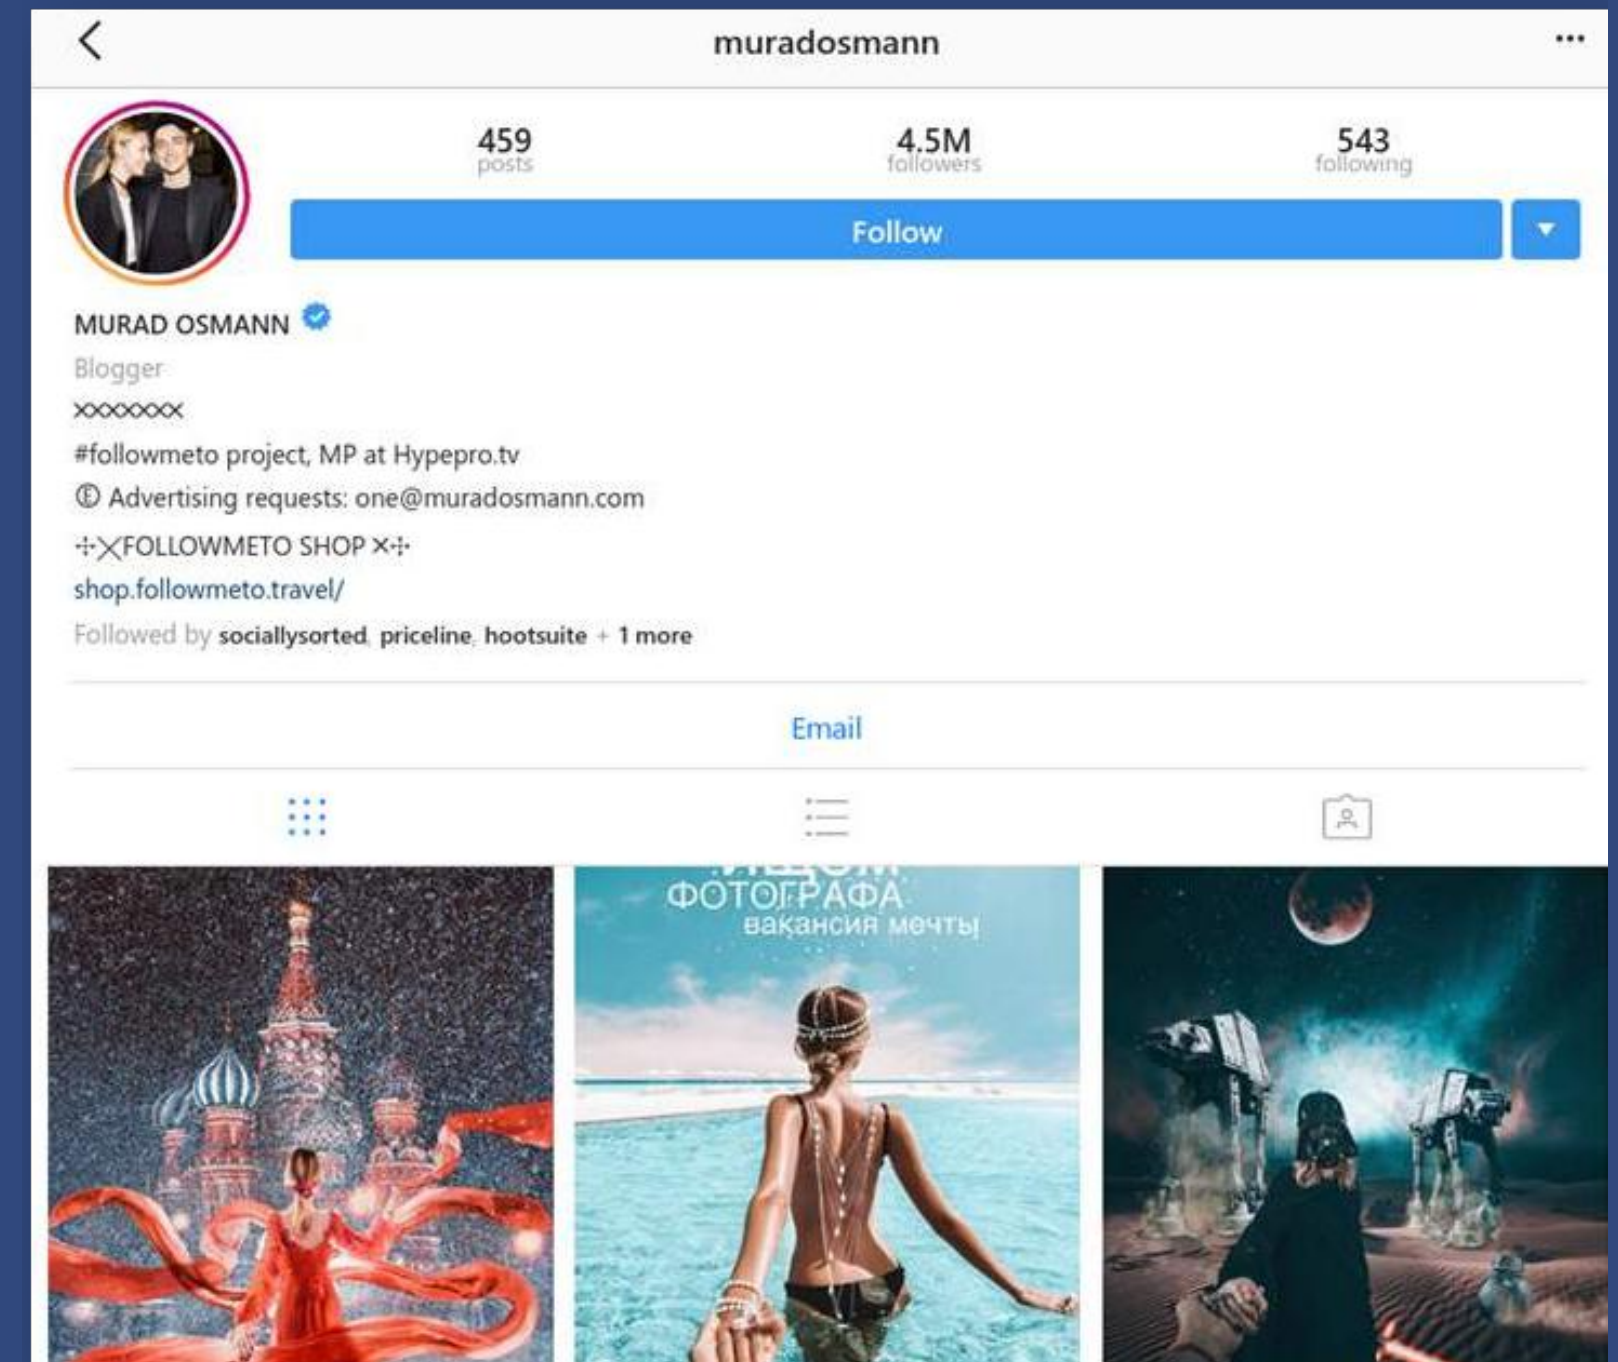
muradosmann

459 posts

4.5M followers

543 following

Follow

MURAD OSMANN

Blogger

xxxxxxx

#followmeto project, MP at Hypepro.tv

Ⓔ Advertising requests: one@muradosmann.com

+×FOLLOWMETO SHOP ×+

shop.followmeto.travel/

Followed by sociallysorted, priceline, hootsuite + 1 more

Email

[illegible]
ФОТОГРАФА
вакансия мечты